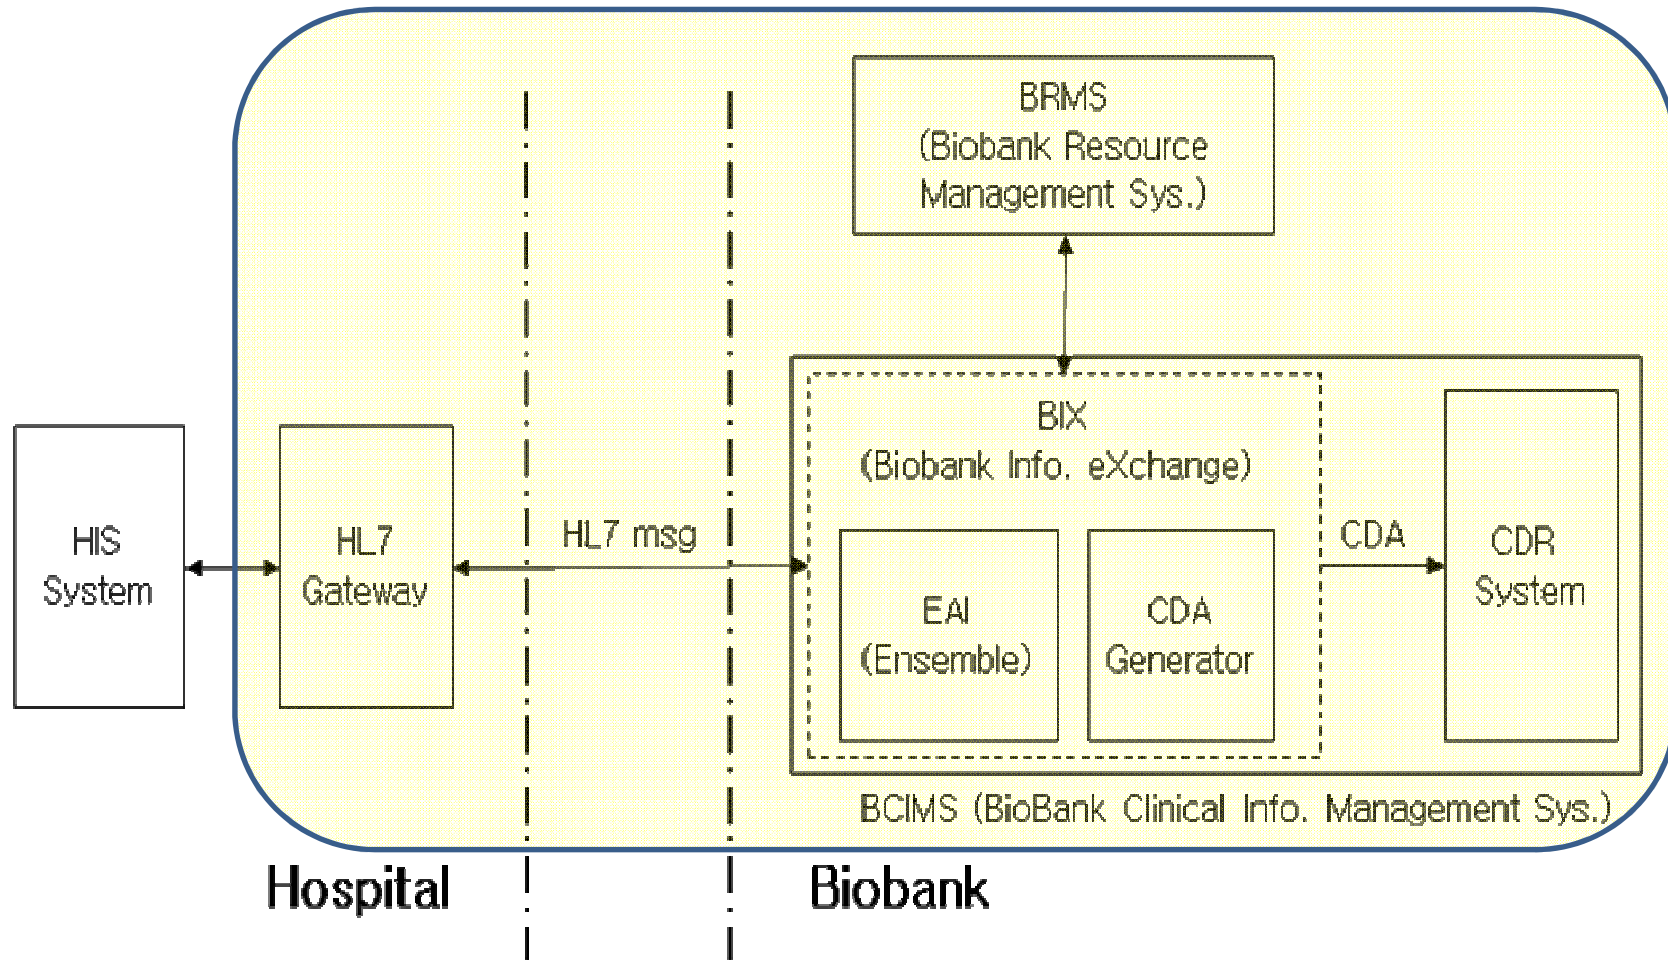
BRMS
(Biobank Resource Management Sys.)

HIS System

HL7 Gateway

HL7 msg

BIX
(Biobank Info. eXchange)

EAI
(Ensemble)

CDA Generator

CDA

CDR System

BCIMS (BioBank Clinical Info. Management Sys.)

Hospital

Biobank